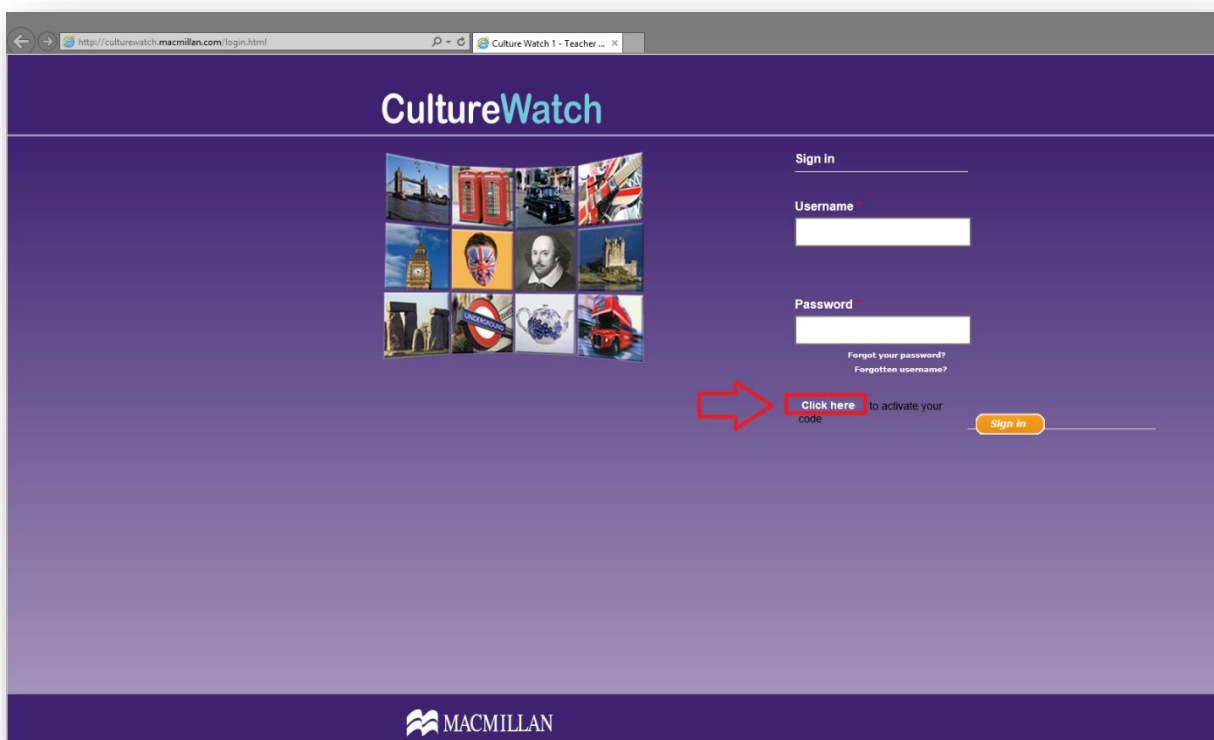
http://culturewatch.macmillan.com/login.html

Culture Watch 1 - Teacher ...

CultureWatch

UNDERGROUND

Sign in

Username *

Password *

Forgot your password?

Forgotten username?

Click here to activate your code

Sign in

MACMILLAN